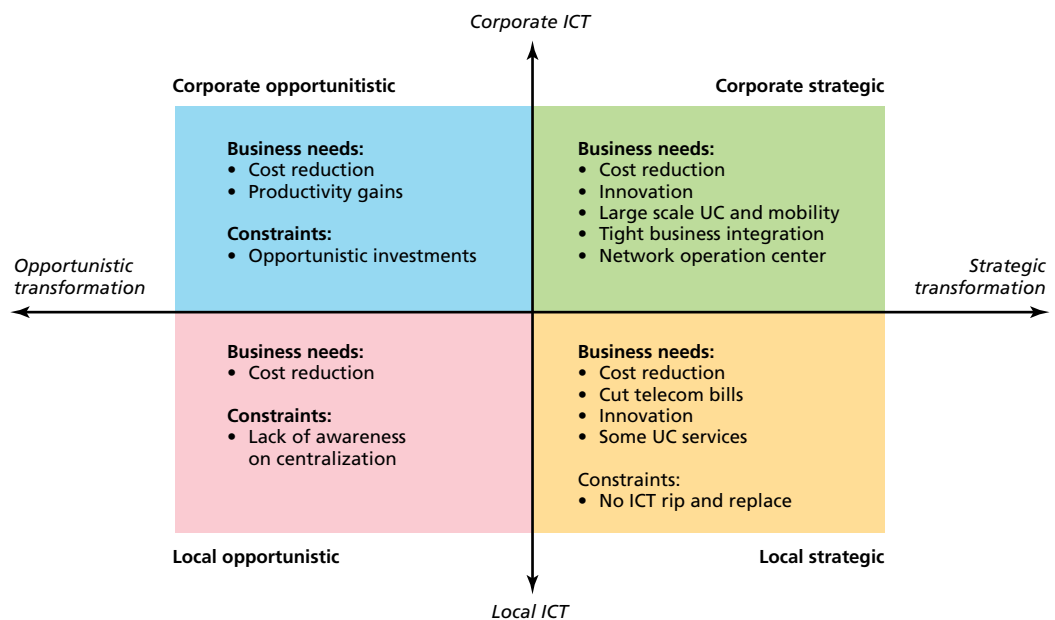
Corporate ICT

Corporate opportunitistic

Corporate strategic

Business needs:
• Cost reduction
• Productivity gains

Constraints:
• Opportunistic investments

Business needs:
• Cost reduction
• Innovation
• Large scale UC and mobility
• Tight business integration
• Network operation center

Opportunistic transformation

Strategic transformation

Business needs:
• Cost reduction

Constraints:
• Lack of awareness on centralization

Business needs:
• Cost reduction
• Cut telecom bills
• Innovation
• Some UC services

Constraints:
• No ICT rip and replace

Local opportunistic

Local strategic

Local ICT